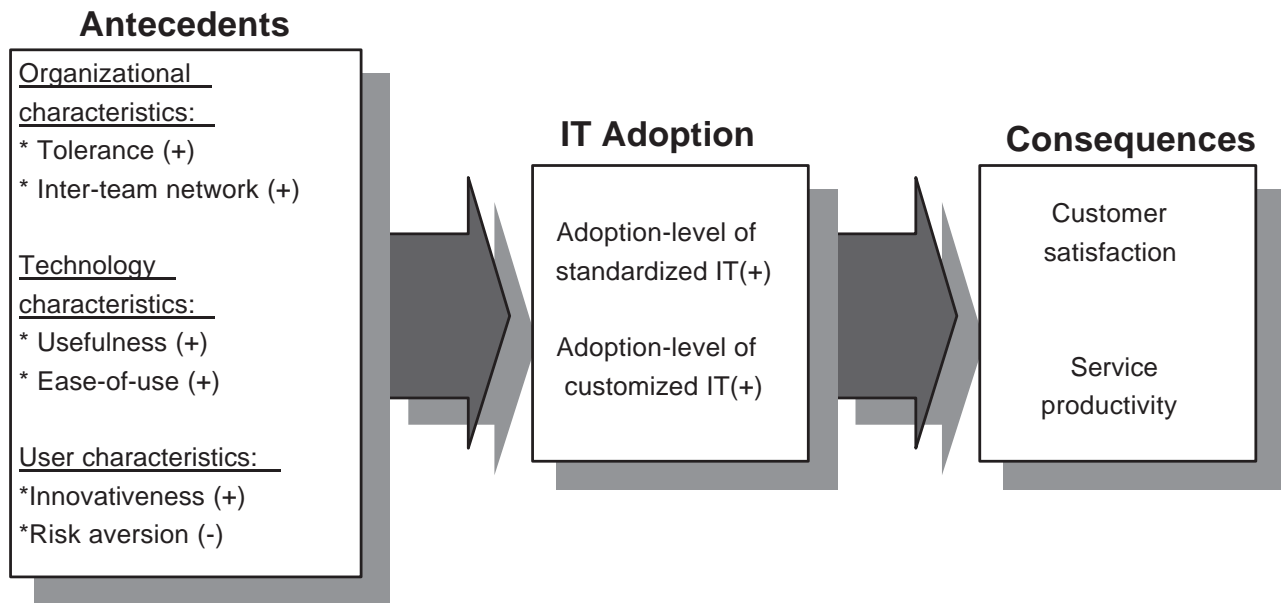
Antecedents

Organizational characteristics:
* Tolerance (+)
* Inter-team network (+)

Technology characteristics:
* Usefulness (+)
* Ease-of-use (+)

User characteristics:
*Innovativeness (+)
*Risk aversion (-)

IT Adoption

Adoption-level of standardized IT(+)

Adoption-level of customized IT(+)

Consequences

Customer satisfaction

Service productivity